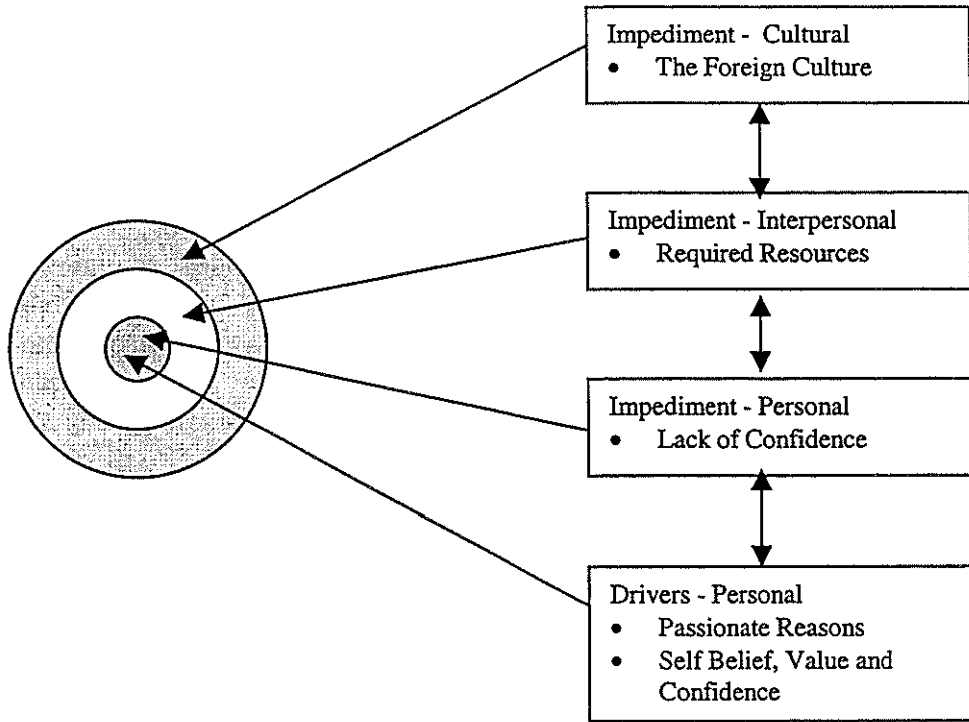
Impediment - Cultural
• The Foreign Culture

Impediment - Interpersonal
• Required Resources

Impediment - Personal
• Lack of Confidence

Drivers - Personal
• Passionate Reasons
• Self Belief, Value and Confidence